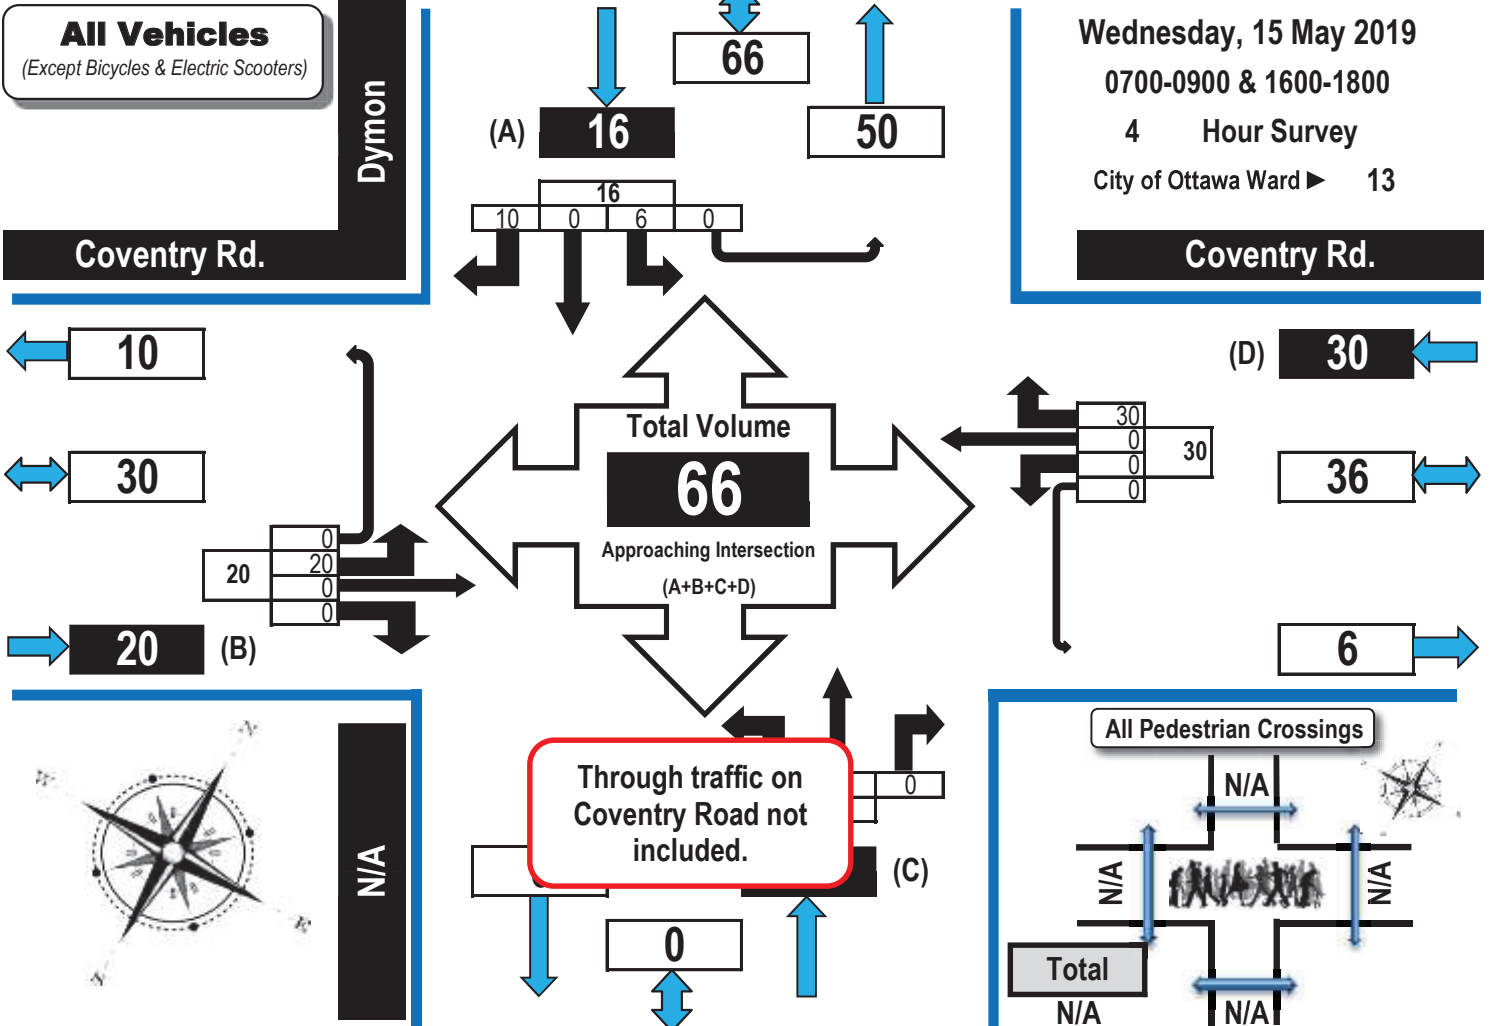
All Vehicles
(Except Bicycles & Electric Scooters)

Dymon

Coventry Rd.

66

(A) 16

50

16

10 0 6 0

Wednesday, 15 May 2019
0700-0900 & 1600-1800
4 Hour Survey
City of Ottawa Ward ▶ 13

Coventry Rd.

10

30

20 (B)

0
20 20
0
0

Total Volume
66
Approaching Intersection
(A+B+C+D)

(D) 30

30
0 30
0
0

36

6

N/A

Through traffic on Coventry Road not included.

0

(C)

0

All Pedestrian Crossings
N/A
N/A N/A
Total
N/A N/A